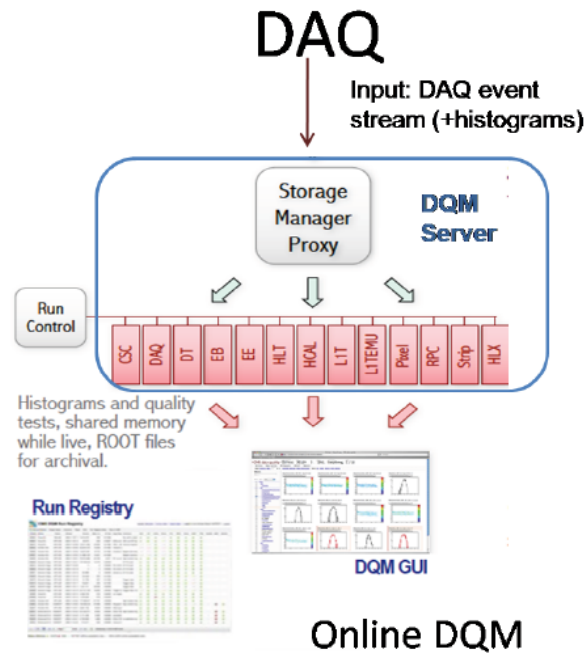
DAQ

Input: DAQ event stream (+histograms)

Storage Manager Proxy

DQM Server

Run Control

CSC

DAQ

DT

EB

EE

HLT

HCAL

L1T

L1TEMU

Pixel

RPC

Strip

HLX

Histograms and quality tests, shared memory while live, ROOT files for archival.

Run Registry

DQM GUI

Online DQM